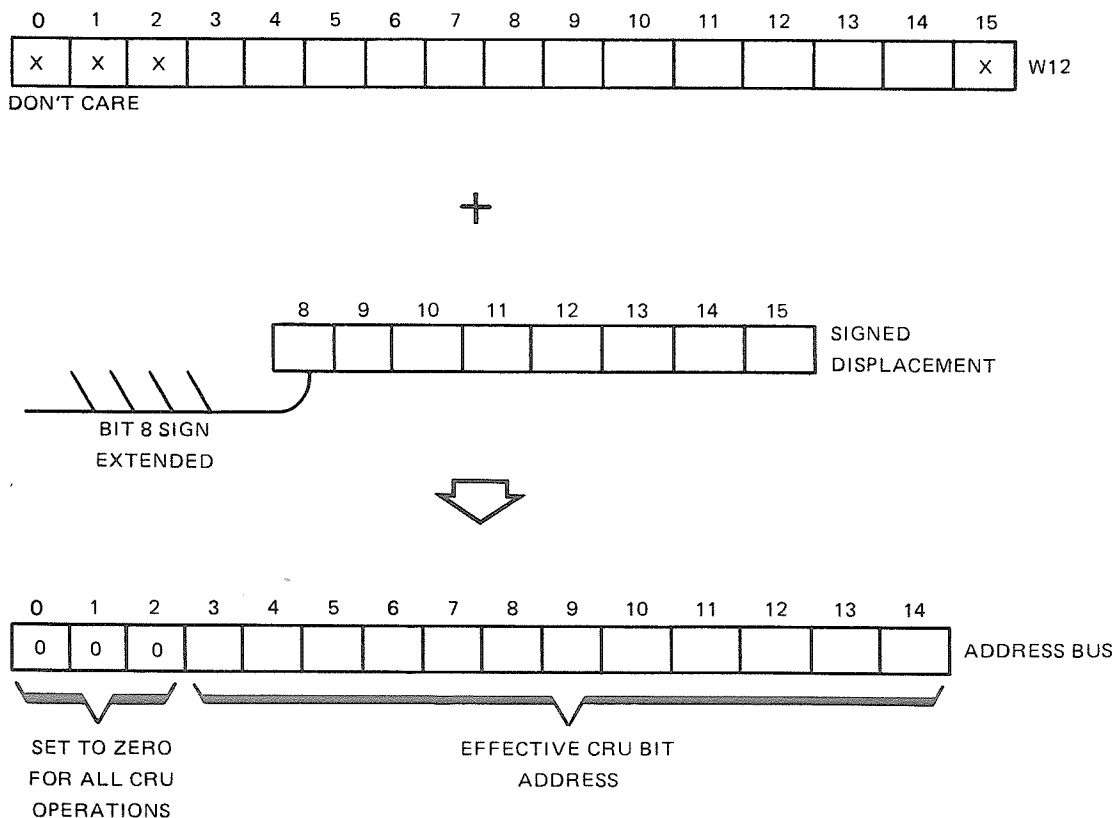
0 1 2 3 4 5 6 7 8 9 10 11 12 13 14 15

| X | X | X | | | | | | | | | | | | | X |
|---|---|---|---|---|---|---|---|---|---|---|---|---|---|---|---|

W12

DON'T CARE

+

8 9 10 11 12 13 14 15

SIGNED DISPLACEMENT

BIT 8 SIGN EXTENDED

0 1 2 3 4 5 6 7 8 9 10 11 12 13 14

| 0 | 0 | 0 | | | | | | | | | | | | |
|---|---|---|---|---|---|---|---|---|---|---|---|---|---|---|

ADDRESS BUS

SET TO ZERO FOR ALL CRU OPERATIONS

EFFECTIVE CRU BIT ADDRESS